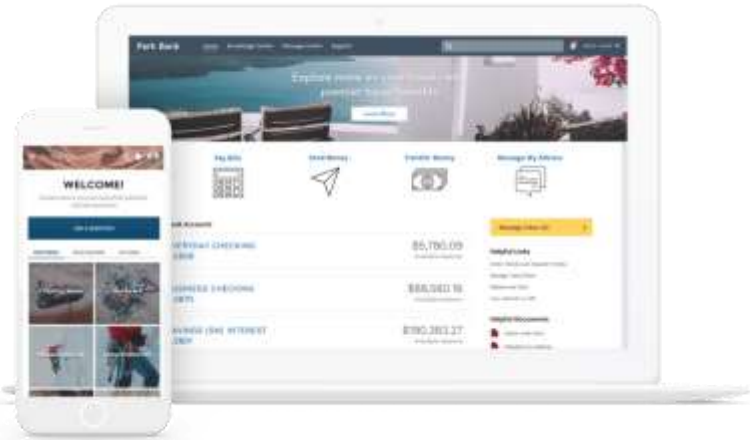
Park Bank

Explore more on your travels with premier travel benefits

Pay Bills

Send Money

Transfer Money

Manage My Alerts

EVERYDAY CHECKING
$5,780.09

BUSINESS CHECKING
$88,080.16

SAVINGS (HIGH INTEREST)
$190,383.27

Helpful Links

Helpful Documents

WELCOME!